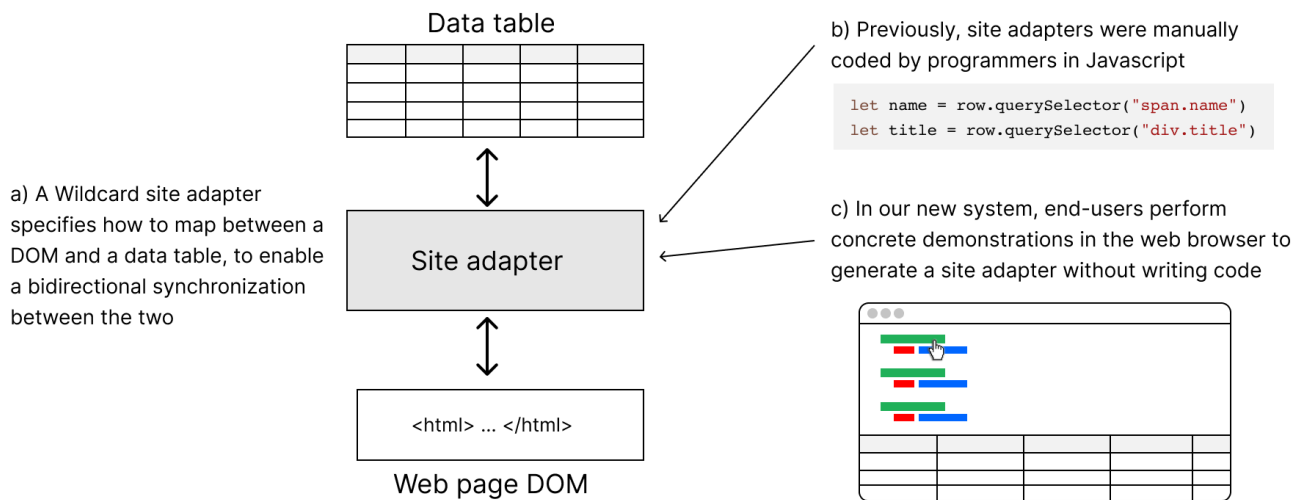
Data table

b) Previously, site adapters were manually coded by programmers in Javascript

let name = row.querySelector("span.name")
let title = row.querySelector("div.title")

a) A Wildcard site adapter specifies how to map between a DOM and a data table, to enable a bidirectional synchronization between the two

Site adapter

c) In our new system, end-users perform concrete demonstrations in the web browser to generate a site adapter without writing code

<html> ... </html>

Web page DOM